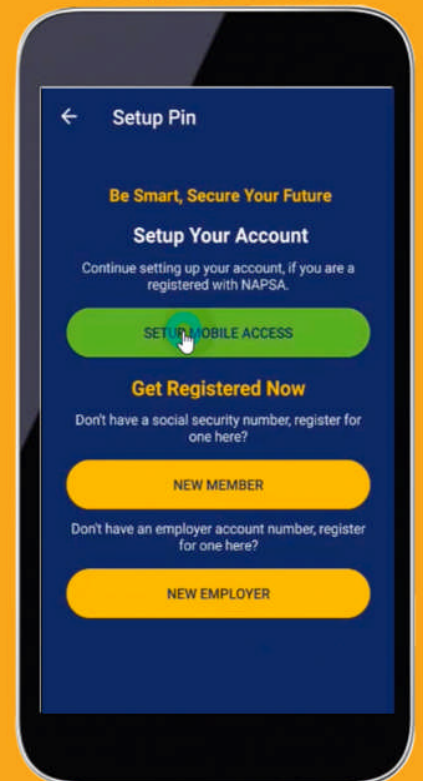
← Setup Pin

Be Smart, Secure Your Future

Setup Your Account

Continue setting up your account, if you are a registered with NAPSA.

SETUP MOBILE ACCESS

Get Registered Now

Don't have a social security number, register for one here?

NEW MEMBER

Don't have an employer account number, register for one here?

NEW EMPLOYER